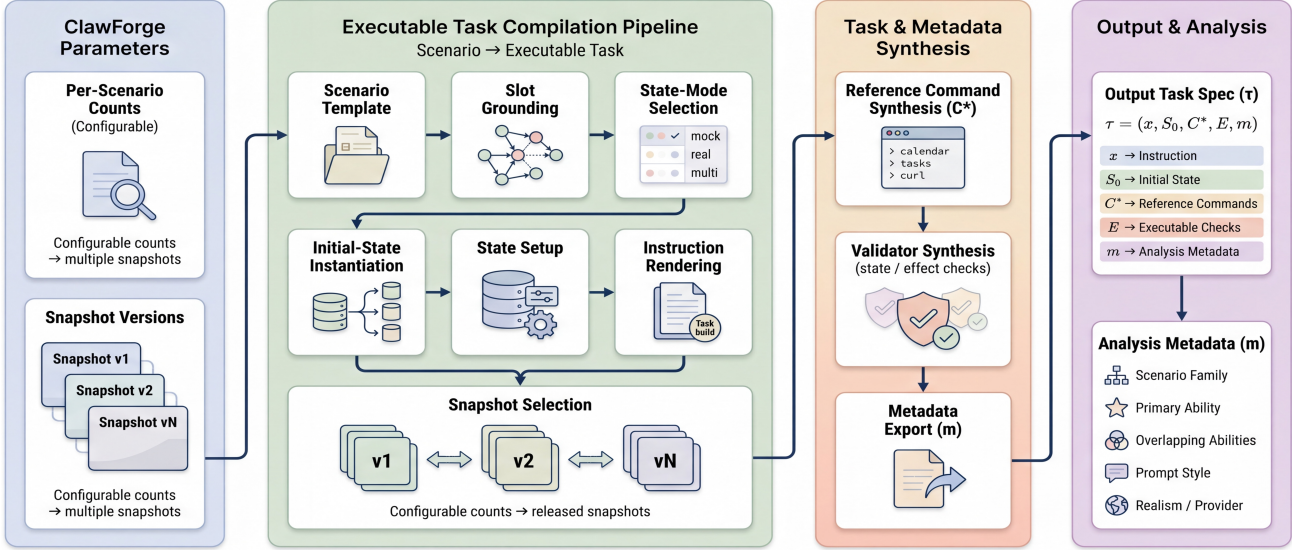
ClawForge Parameters

Per-Scenario Counts
(Configurable)

Configurable counts → multiple snapshots

Snapshot Versions

Snapshot v1
Snapshot v2
Snapshot vN

Configurable counts → multiple snapshots

Executable Task Compilation Pipeline
Scenario → Executable Task

Scenario Template

Slot Grounding

State-Mode Selection
mock
real
multi

Initial-State Instantiation

State Setup

Instruction Rendering
Task build

Snapshot Selection
v1
v2
vN
Configurable counts → released snapshots

Task & Metadata Synthesis

Reference Command Synthesis (C*)
> calendar
> tasks
> curl

Validator Synthesis
(state / effect checks)

Metadata Export (m)

Output & Analysis

Output Task Spec (τ)
$\tau = (x, S_0, C^*, E, m)$
$x$ → Instruction
$S_0$ → Initial State
$C^*$ → Reference Commands
$E$ → Executable Checks
$m$ → Analysis Metadata

Analysis Metadata (m)
Scenario Family
Primary Ability
Overlapping Abilities
Prompt Style
Realism / Provider